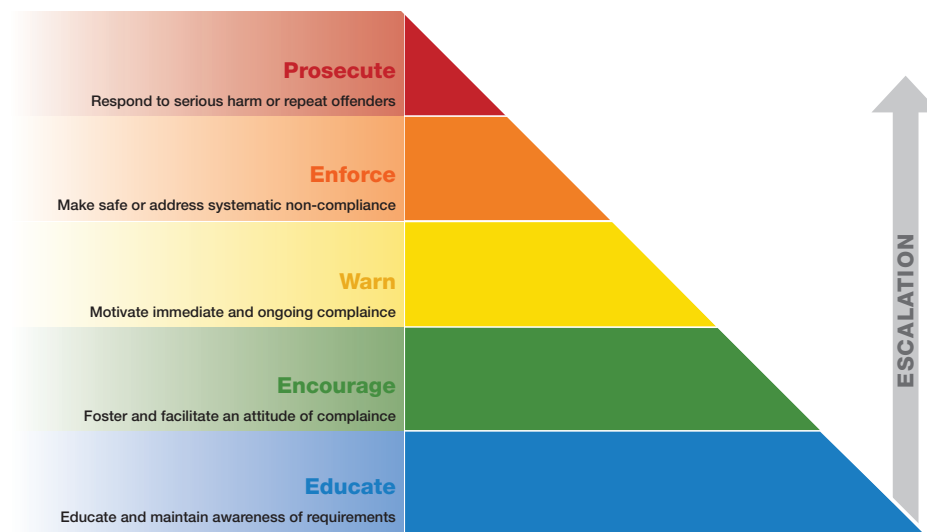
Prosecute
Respond to serious harm or repeat offenders

Enforce
Make safe or address systematic non-compliance

Warn
Motivate immediate and ongoing complaince

Encourage
Foster and facilitate an attitude of complaince

Educate
Educate and maintain awareness of requirements

ESCALATION